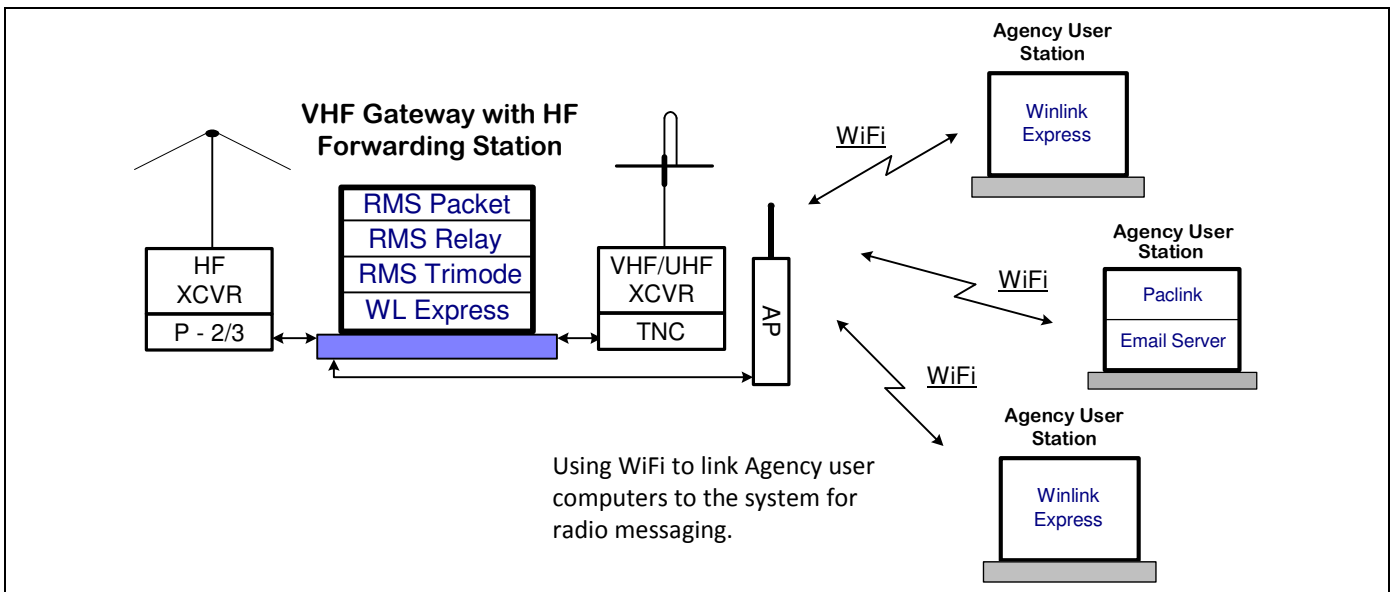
VHF Gateway with HF Forwarding Station

HF XCVR

P - 2/3

RMS Packet

RMS Relay

RMS Trimode

WL Express

VHF/UHF XCVR

TNC

AP

WiFi

Agency User Station

Winlink Express

WiFi

Agency User Station

Paclink

Email Server

WiFi

Agency User Station

Winlink Express

Using WiFi to link Agency user computers to the system for radio messaging.